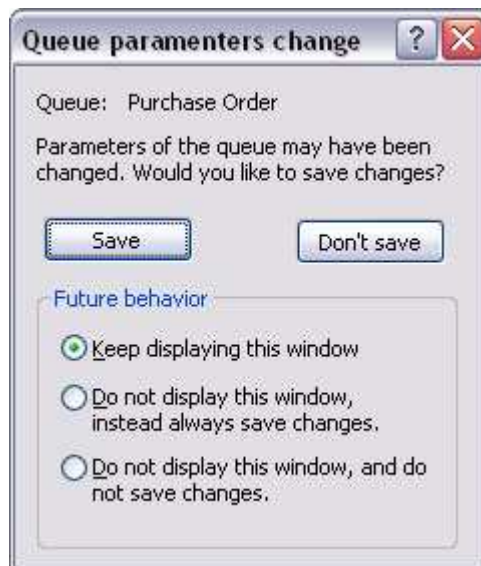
Queue paramenters change

?

Queue: Purchase Order

Parameters of the queue may have been changed. Would you like to save changes?

Save

Don't save

Future behavior

Keep displaying this window

Do not display this window, instead always save changes.

Do not display this window, and do not save changes.